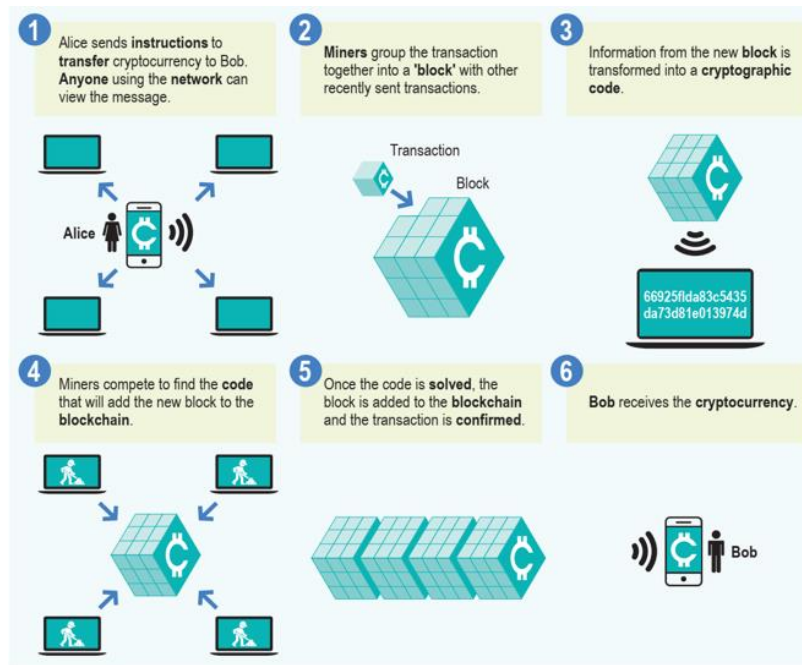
1

Alice sends **instructions** to **transfer** cryptocurrency to Bob. **Anyone** using the **network** can view the message.

Alice

2

**Miners** group the transaction together into a **'block'** with other recently sent transactions.

Transaction

Block

3

Information from the new **block** is transformed into a **cryptographic code**.

66925flda83c5435 da73d81e013974d

4

Miners compete to find the **code** that will add the new block to the **blockchain**.

5

Once the code is **solved**, the block is added to the **blockchain** and the transaction is **confirmed**.

6

**Bob** receives the **cryptocurrency**.

Bob